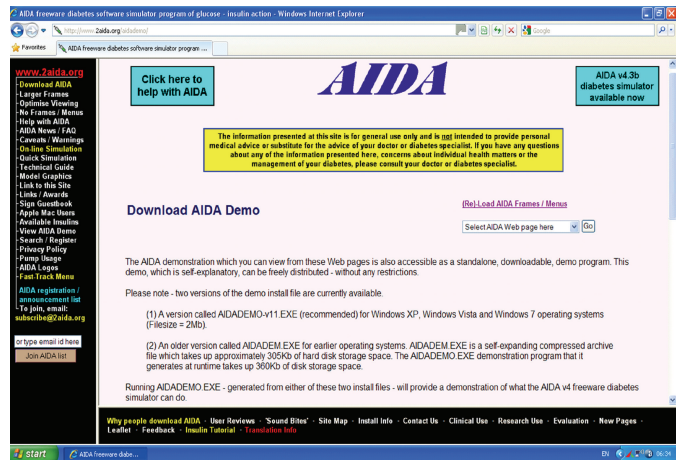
AIDA freeware diabetes software simulator program of glucose - insulin action - Windows Internet Explorer

http://www.2aida.org/aidademo/

Google

Favorites

AIDA freeware diabetes software simulator program ...

www.2aida.org
-Download AIDA
-Larger Frames
-Optimise Viewing
-No Frames / Menus
-Help with AIDA
-AIDA News / FAQ
-Caveats / Warnings
-On-line Simulation
-Quick Simulation
-Technical Guide
-Model Graphics
-Link to this Site
-Links / Awards
-Sign Guestbook
-Apple Mac Users
-Available Insulins
-View AIDA Demo
-Search / Register
-Privacy Policy
-Pump Usage
-AIDA Logos
-Fast-Track Menu

AIDA registration / announcement list
-To join, email: subscribe@2aida.org

or type email id here

Join AIDA list

Click here to help with AIDA

AIDA

AIDA v4.3b diabetes simulator available now

The information presented at this site is for general use only and is not intended to provide personal medical advice or substitute for the advice of your doctor or diabetes specialist. If you have any questions about any of the information presented here, concerns about individual health matters or the management of your diabetes, please consult your doctor or diabetes specialist.

Download AIDA Demo

(Re)-Load AIDA Frames / Menus

Select AIDA Web page here

Go

The AIDA demonstration which you can view from these Web pages is also accessible as a standalone, downloadable, demo program. This demo, which is self-explanatory, can be freely distributed - without any restrictions.

Please note - two versions of the demo install file are currently available.

(1) A version called AIDADEMO-v11.EXE (recommended) for Windows XP, Windows Vista and Windows 7 operating systems (Filesize = 2Mb).

(2) An older version called AIDADEM.EXE for earlier operating systems. AIDADEM.EXE is a self-expanding compressed archive file which takes up approximately 305Kb of hard disk storage space. The AIDADEMO.EXE demonstration program that it generates at runtime takes up 360Kb of disk storage space.

Running AIDADEMO.EXE - generated from either of these two install files - will provide a demonstration of what the AIDA v4 freeware diabetes simulator can do.

Why people download AIDA · User Reviews · 'Sound Bites' · Site Map · Install Info · Contact Us · Clinical Use · Research Use · Evaluation · New Pages · Leaflet · Feedback · Insulin Tutorial · Translation Menu

start

AIDA freeware diabe...

EN

06:34